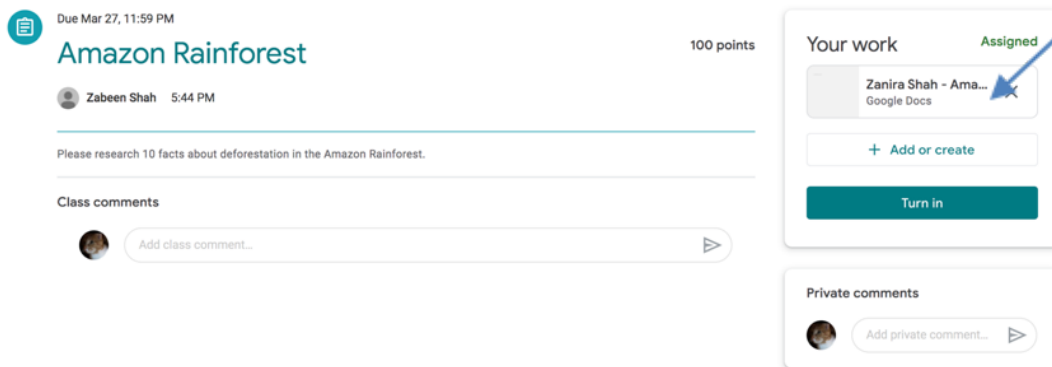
Due Mar 27, 11:59 PM

Amazon Rainforest

100 points

Zabeen Shah 5:44 PM

Please research 10 facts about deforestation in the Amazon Rainforest.

Class comments

Add class comment...

Your work

Assigned

Zanira Shah - Ama...
Google Docs

+ Add or create

Turn in

Private comments

Add private comment...